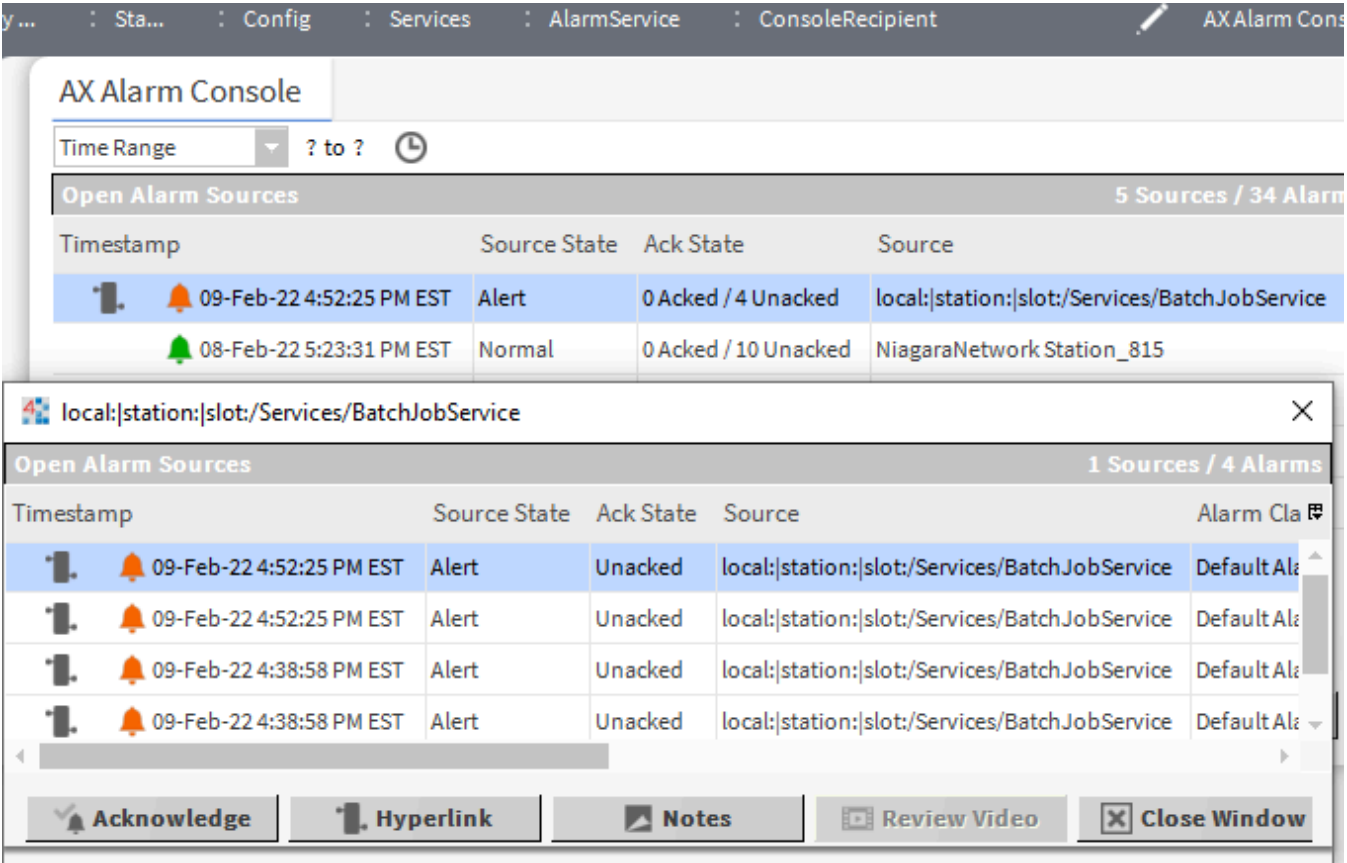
y... : Sta... : Config : Services : AlarmService : ConsoleRecipient AX Alarm Cons

AX Alarm Console

Time Range ? to ?

Open Alarm Sources 5 Sources / 34 Alarm

| Timestamp | Source State | Ack State | Source |
|---|---|---|---|
| 09-Feb-22 4:52:25 PM EST | Alert | 0 Acked / 4 Unacked | local:\|station:\|slot:/Services/BatchJobService |
| 08-Feb-22 5:23:31 PM EST | Normal | 0 Acked / 10 Unacked | NiagaraNetwork Station_815 |

local:|station:|slot:/Services/BatchJobService

Open Alarm Sources 1 Sources / 4 Alarms

| Timestamp | Source State | Ack State | Source | Alarm Cla |
|---|---|---|---|---|
| 09-Feb-22 4:52:25 PM EST | Alert | Unacked | local:\|station:\|slot:/Services/BatchJobService | Default Ala |
| 09-Feb-22 4:52:25 PM EST | Alert | Unacked | local:\|station:\|slot:/Services/BatchJobService | Default Ala |
| 09-Feb-22 4:38:58 PM EST | Alert | Unacked | local:\|station:\|slot:/Services/BatchJobService | Default Ala |
| 09-Feb-22 4:38:58 PM EST | Alert | Unacked | local:\|station:\|slot:/Services/BatchJobService | Default Ala |

Acknowledge Hyperlink Notes Review Video Close Window